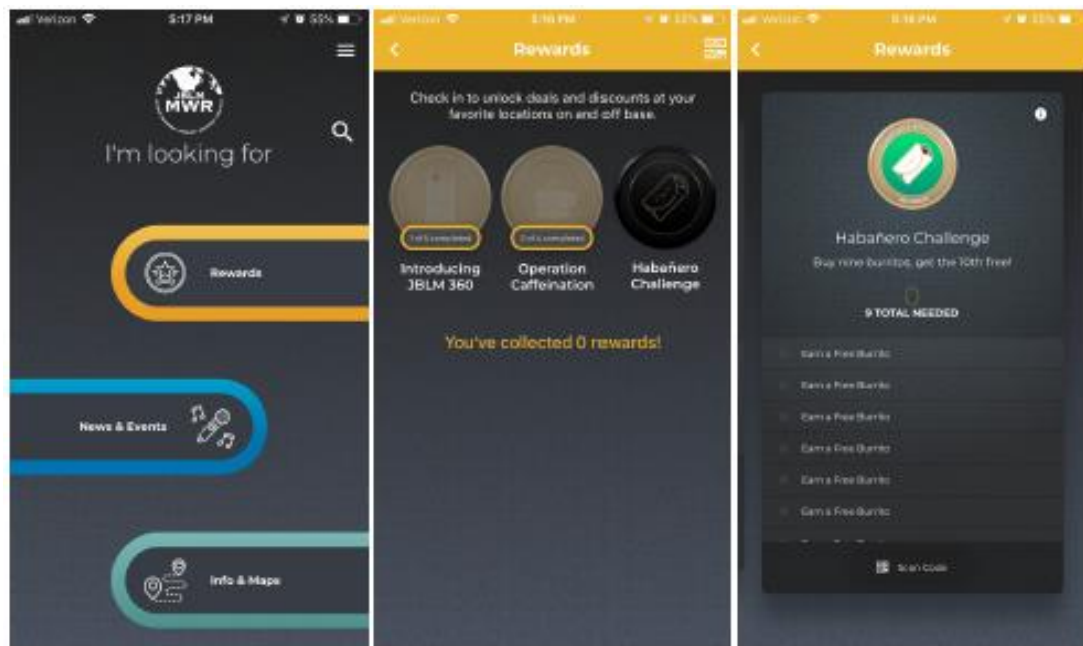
Verizon 5:17 PM 55%

JBLM MWR

I'm looking for

Rewards

News & Events

Info & Maps

Verizon 5:16 PM 55%

Rewards

Check in to unlock deals and discounts at your favorite locations on and off base.

1 of 5 completed

2 of 5 completed

Introducing JBLM 360

Operation Caffeination

Habañero Challenge

You've collected 0 rewards!

Verizon 5:16 PM 55%

Rewards

Habañero Challenge

Buy nine burritos, get the 10th free!

0

9 TOTAL NEEDED

Earn a Free Burrito

Earn a Free Burrito

Earn a Free Burrito

Earn a Free Burrito

Earn a Free Burrito

Earn a Free Burrito

Scan Code